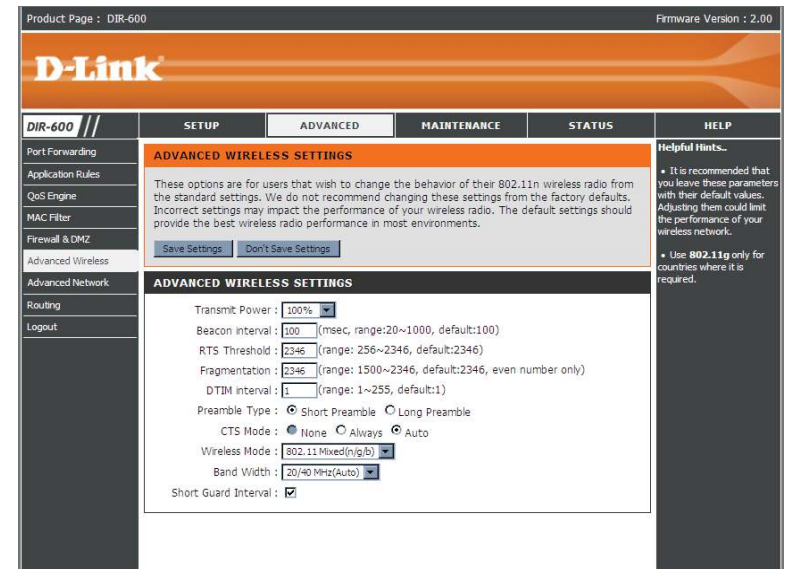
Product Page : DIR-600

Firmware Version : 2.00

D-Link

DIR-600

SETUP

ADVANCED

MAINTENANCE

STATUS

HELP

Port Forwarding

Application Rules

QoS Engine

MAC Filter

Firewall & DMZ

Advanced Wireless

Advanced Network

Routing

Logout

ADVANCED WIRELESS SETTINGS

These options are for users that wish to change the behavior of their 802.11n wireless radio from the standard settings. We do not recommend changing these settings from the factory defaults. Incorrect settings may impact the performance of your wireless radio. The default settings should provide the best wireless radio performance in most environments.

Save Settings Don't Save Settings

ADVANCED WIRELESS SETTINGS

Transmit Power : 100%

Beacon interval : 100 (msec, range:20~1000, default:100)

RTS Threshold : 2346 (range: 256~2346, default:2346)

Fragmentation : 2346 (range: 1500~2346, default:2346, even number only)

DTIM interval : 1 (range: 1~255, default:1)

Preamble Type : Short Preamble Long Preamble

CTS Mode : None Always Auto

Wireless Mode : 802.11 Mixed(n/g/b)

Band Width : 20/40 MHz(Auto)

Short Guard Interval :

Helpful Hints..

• It is recommended that you leave these parameters with their default values. Adjusting them could limit the performance of your wireless network.

• Use 802.11g only for countries where it is required.